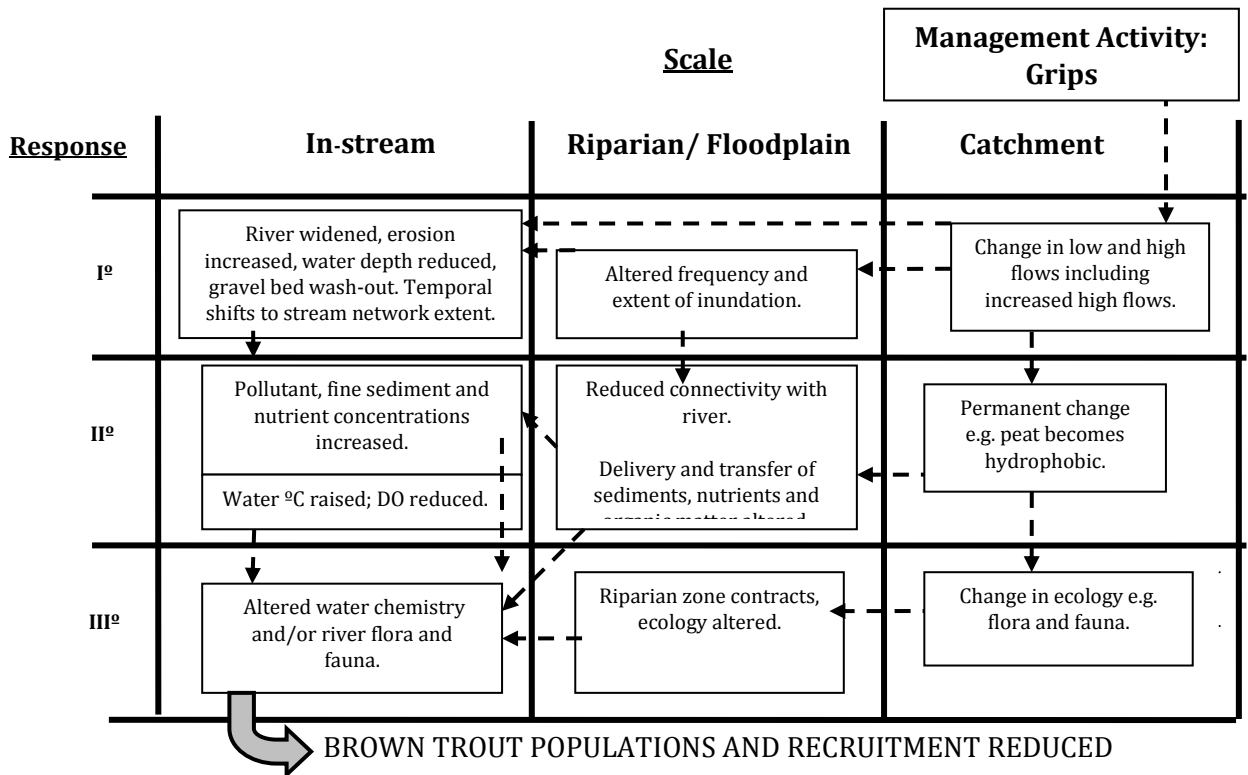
Management Activity: Grips

Scale

Response

In-stream

Riparian/ Floodplain

Catchment

Iº

River widened, erosion increased, water depth reduced, gravel bed wash-out. Temporal shifts to stream network extent.

Altered frequency and extent of inundation.

Change in low and high flows including increased high flows.

IIº

Pollutant, fine sediment and nutrient concentrations increased.

Water ºC raised; DO reduced.

Reduced connectivity with river.

Delivery and transfer of sediments, nutrients and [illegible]

Permanent change e.g. peat becomes hydrophobic.

IIIº

Altered water chemistry and/or river flora and fauna.

Riparian zone contracts, ecology altered.

Change in ecology e.g. flora and fauna.

BROWN TROUT POPULATIONS AND RECRUITMENT REDUCED